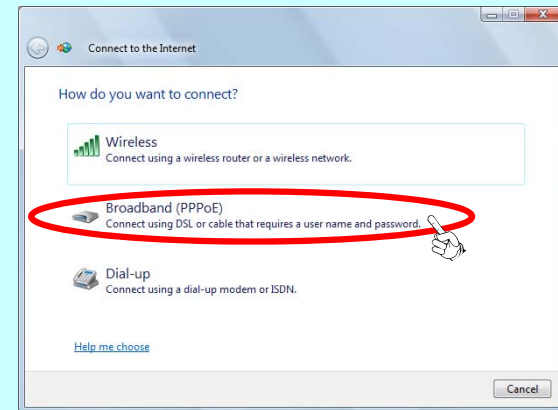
Connect to the Internet

How do you want to connect?

Wireless
Connect using a wireless router or a wireless network.

Broadband (PPPoE)
Connect using DSL or cable that requires a user name and password.

Dial-up
Connect using a dial-up modem or ISDN.

Help me choose

Cancel